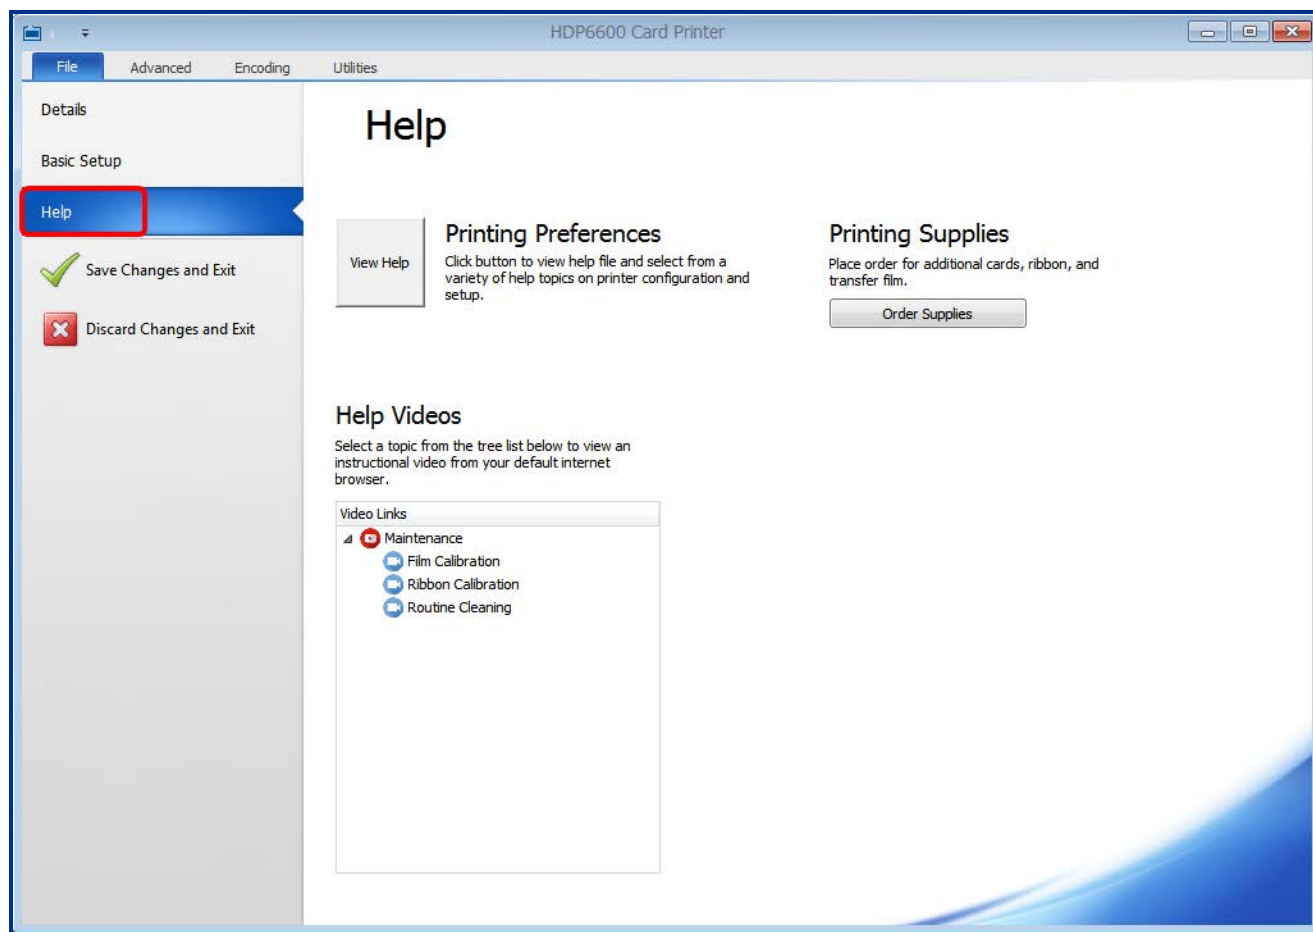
HDP6600 Card Printer

File Advanced Encoding Utilities

Details

Basic Setup

Help

Save Changes and Exit

Discard Changes and Exit

Help

View Help

Printing Preferences

Click button to view help file and select from a variety of help topics on printer configuration and setup.

Printing Supplies

Place order for additional cards, ribbon, and transfer film.

Order Supplies

Help Videos

Select a topic from the tree list below to view an instructional video from your default internet browser.

Video Links

Maintenance

Film Calibration

Ribbon Calibration

Routine Cleaning